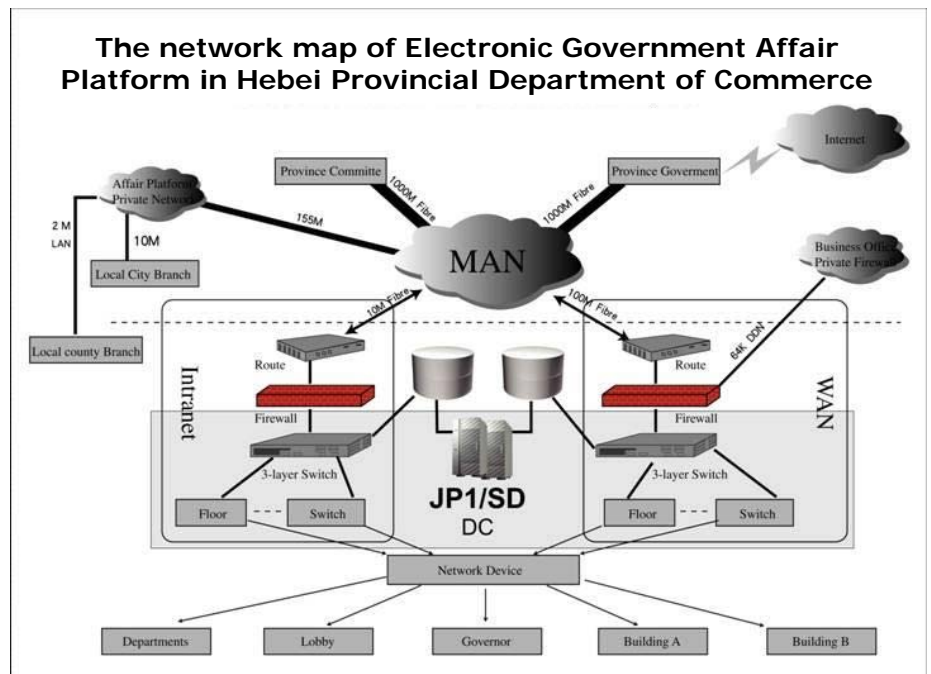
The network map of Electronic Government Affair Platform in Hebei Provincial Department of Commerce

Province Committe
1000M Fibre
Province Goverment
1000M Fibre
Internet
Affair Platform Private Network
2 M
LAN
10M
155M
Local City Branch
MAN
Business Office Private Firewall
Local county Branch
10M Fibre
100M Fibre
64K DDN
Intranet
Route
Route
WAN
Firewall
Firewall
3-layer Switch
3-layer Switch
Floor
Switch
JP1/SD
DC
Floor
Switch
Network Device
Departments
Lobby
Governor
Building A
Building B